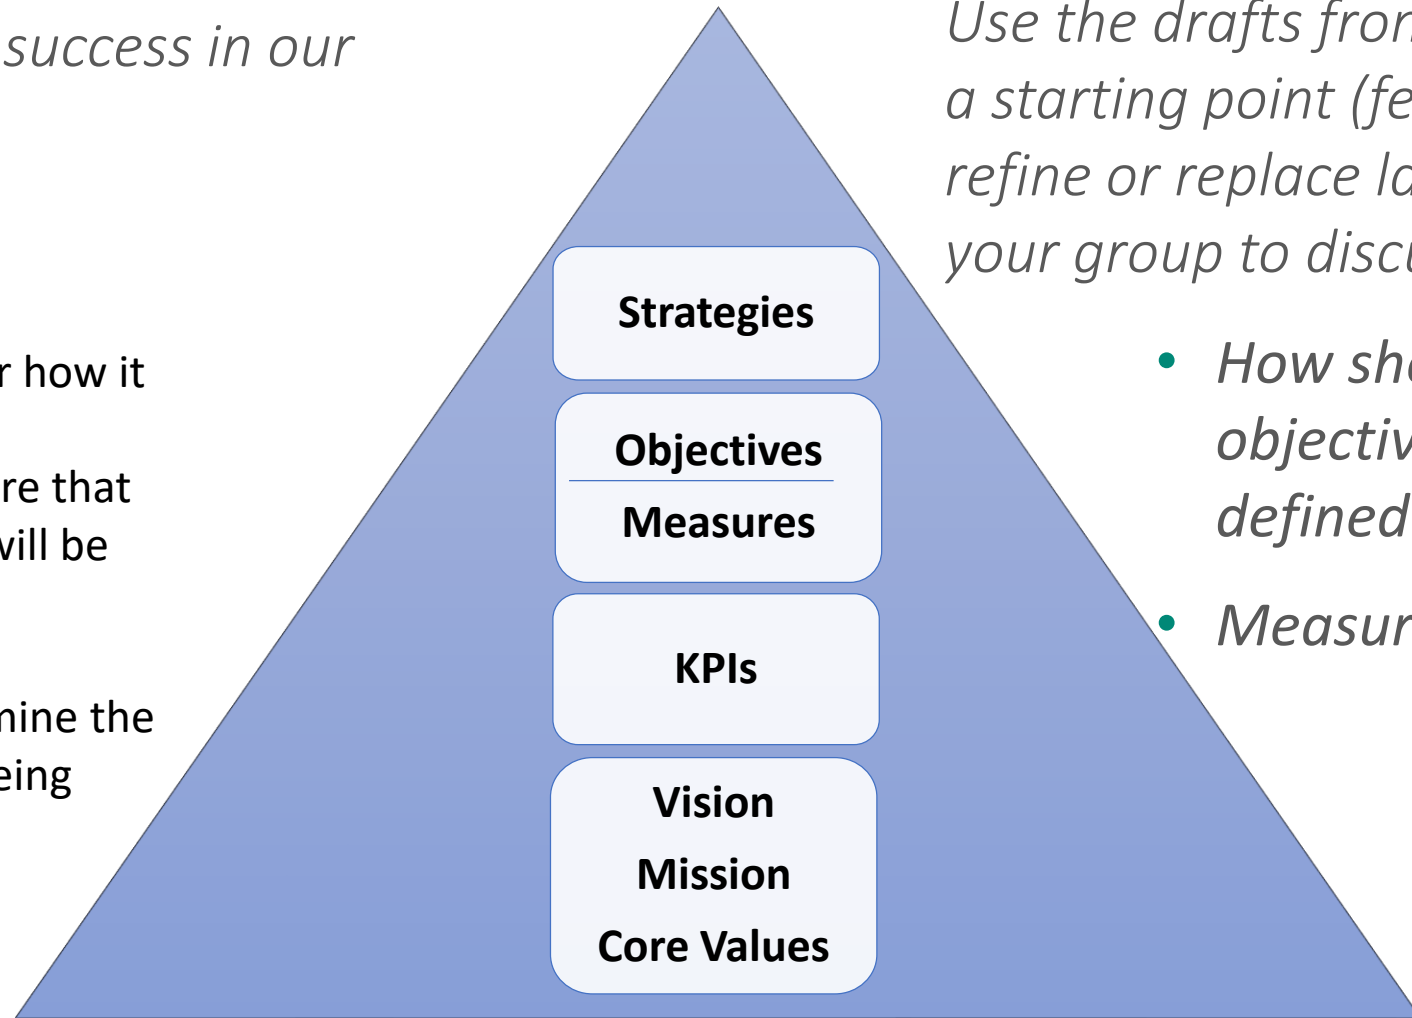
success in our

r how it

re that
vill be

nine the
eing

Strategies

Objectives

Measures

KPIs

Vision

Mission

Core Values

Use the drafts fro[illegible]
a starting point (fe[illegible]
refine or replace la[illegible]
your group to disc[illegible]

• How sh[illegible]
objectiv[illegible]
defined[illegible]

• Measur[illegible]